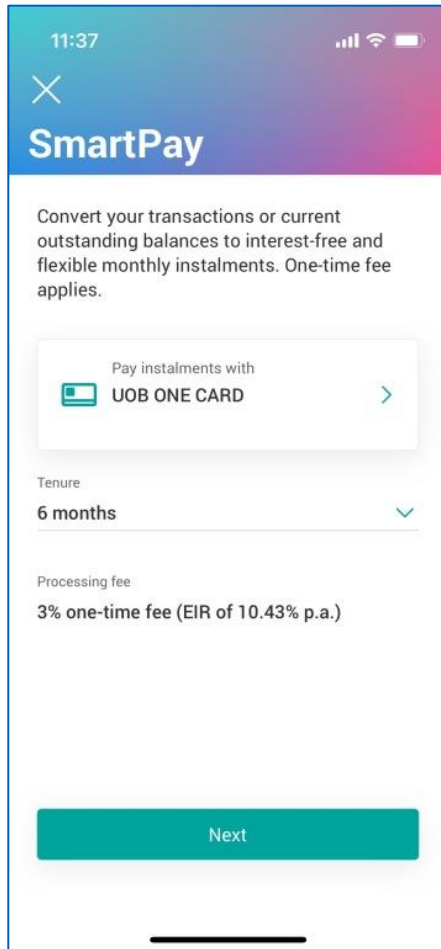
11:37

SmartPay

Convert your transactions or current outstanding balances to interest-free and flexible monthly instalments. One-time fee applies.

Pay instalments with
UOB ONE CARD

Tenure
6 months

Processing fee
3% one-time fee (EIR of 10.43% p.a.)

Next